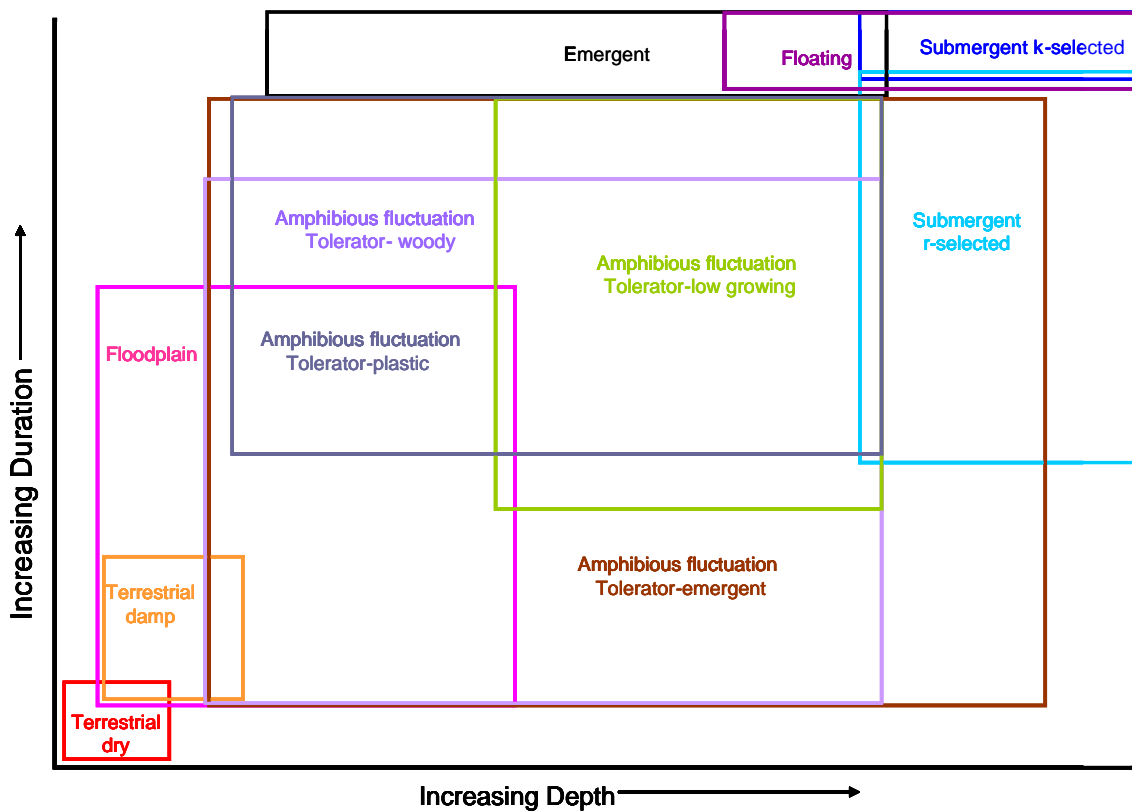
Emergent

Floating

Submergent k-selected

Amphibious fluctuation Tolerator- woody

Submergent r-selected

Amphibious fluctuation Tolerator-low growing

Floodplain

Amphibious fluctuation Tolerator-plastic

Increasing Duration

Amphibious fluctuation Tolerator-emergent

Terrestrial damp

Terrestrial dry

Increasing Depth